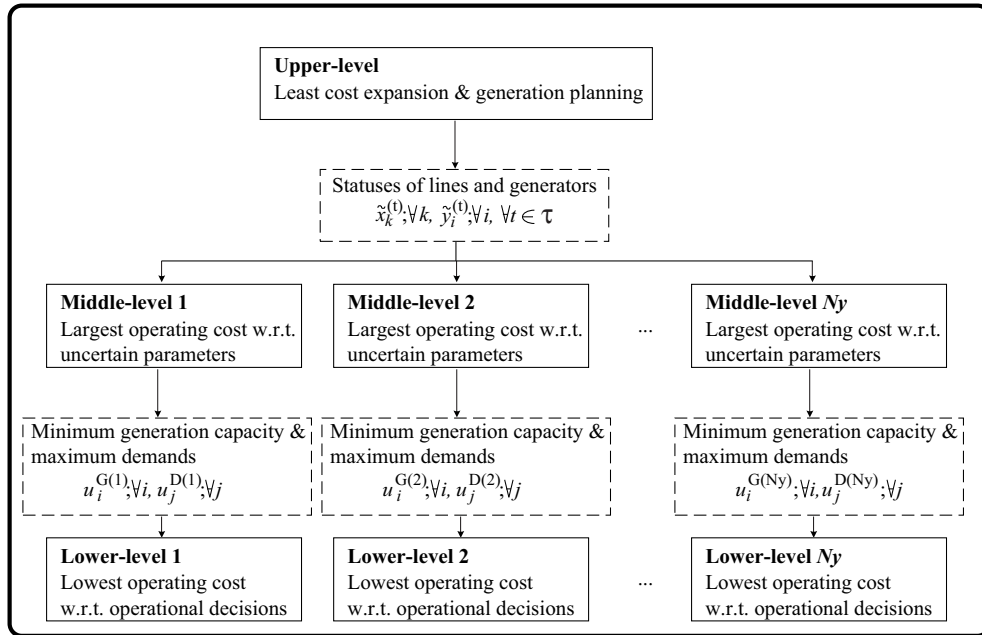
**Upper-level**
Least cost expansion & generation planning

Statuses of lines and generators
$\tilde{x}_k^{(t)};\forall k,\ \tilde{y}_i^{(t)};\forall i,\ \forall t \in \tau$

**Middle-level 1**
Largest operating cost w.r.t. uncertain parameters

**Middle-level 2**
Largest operating cost w.r.t. uncertain parameters

...

**Middle-level *Ny***
Largest operating cost w.r.t. uncertain parameters

Minimum generation capacity & maximum demands
$u_i^{G(1)};\forall i,\ u_j^{D(1)};\forall j$

Minimum generation capacity & maximum demands
$u_i^{G(2)};\forall i,\ u_j^{D(2)};\forall j$

Minimum generation capacity & maximum demands
$u_i^{G(Ny)};\forall i,\ u_j^{D(Ny)};\forall j$

**Lower-level 1**
Lowest operating cost w.r.t. operational decisions

**Lower-level 2**
Lowest operating cost w.r.t. operational decisions

...

**Lower-level *Ny***
Lowest operating cost w.r.t. operational decisions